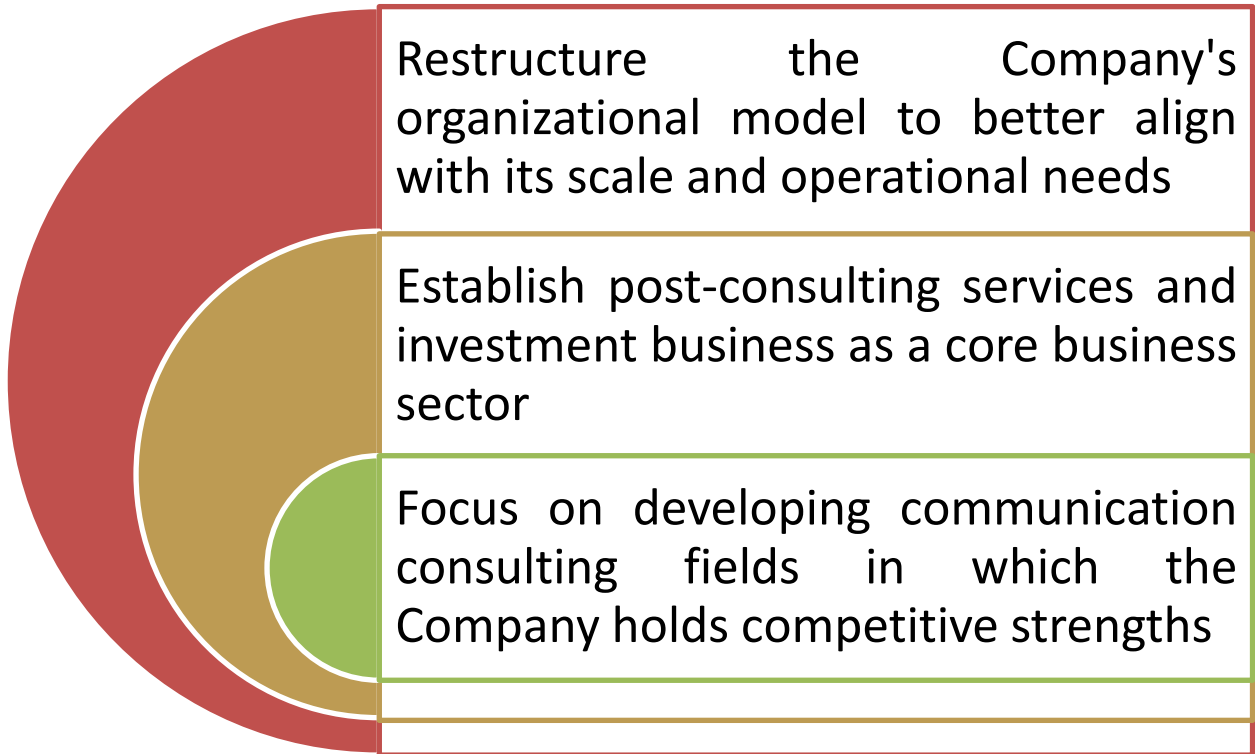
Restructure the Company's organizational model to better align with its scale and operational needs

Establish post-consulting services and investment business as a core business sector

Focus on developing communication consulting fields in which the Company holds competitive strengths